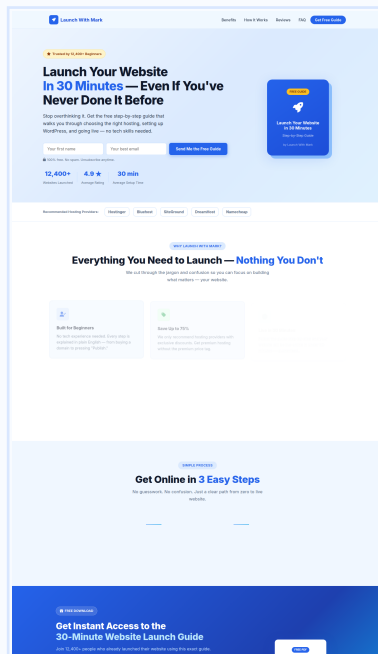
Launch With Mark

Benefits How It Works Reviews FAQ Get Free Guide

Trusted by 12,400+ Beginners

Launch Your Website In 30 Minutes — Even If You've Never Done It Before

Stop overthinking it. Get the free step-by-step guide that walks you through choosing the right hosting, setting up WordPress, and going live — no tech skills needed.

Your first name

Your best email

Send Me the Free Guide

100% free. No spam. Unsubscribe anytime.

12,400+ Websites Launched

4.9 ★ Average Rating

30 min Average Setup Time

FREE GUIDE

Launch Your Website in 30 Minutes

Step-by-Step Guide

by Launch With Mark

Recommended Hosting Providers Hostinger Bluehost SiteGround DreamHost Namecheap

WHY LAUNCH WITH MARK?

Everything You Need to Launch — Nothing You Don't

We cut through the jargon and confusion so you can focus on building what matters — your website.

Built for Beginners

No tech experience needed. Every step is explained in plain English — from buying a domain to pressing "Publish."

Save Up to 75%

We map exclusive hosting discounts with our partner providers. Get premium hosting without the premium price tag.

SIMPLE PROCESS

Get Online in 3 Easy Steps

No guesswork. No confusion. Just a clear path from zero to live website.

FREE DOWNLOAD

Get Instant Access to the 30-Minute Website Launch Guide

Join 12,400+ people who already launched their website using this exact guide.

FREE PDF